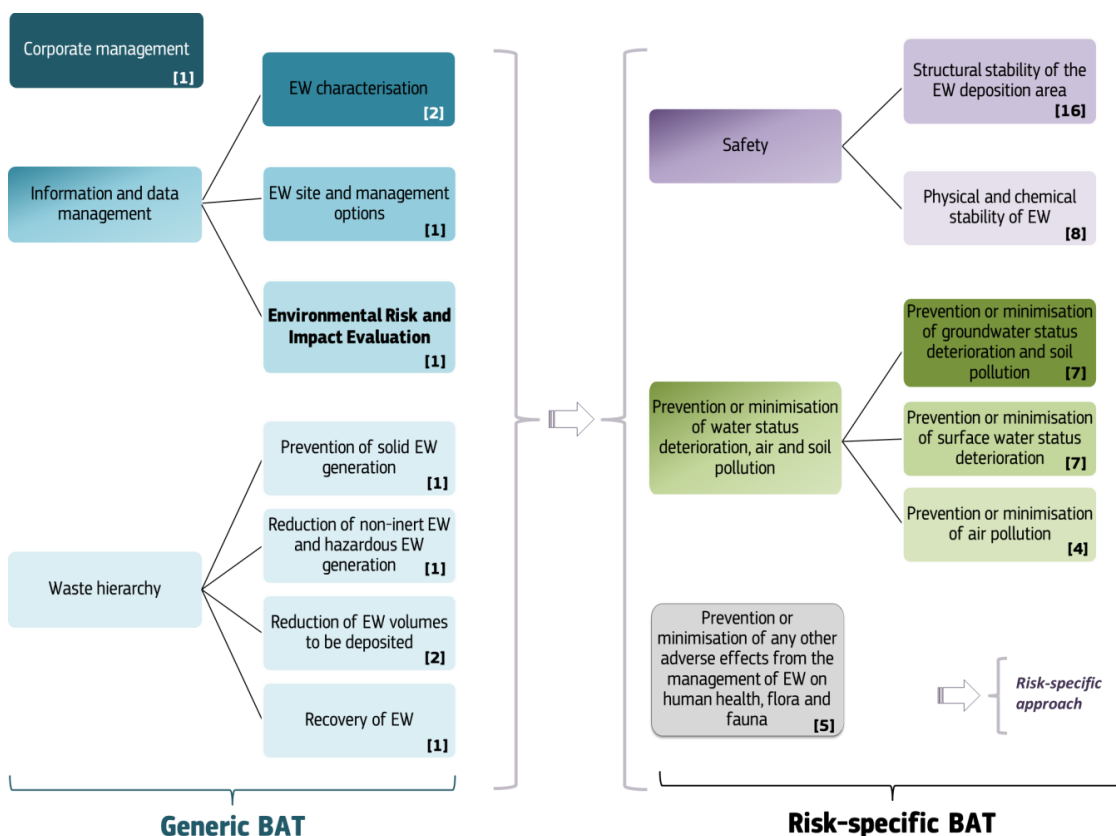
Corporate management
[1]

Information and data management

EW characterisation
[2]

EW site and management options
[1]

**Environmental Risk and Impact Evaluation**
[1]

Waste hierarchy

Prevention of solid EW generation
[1]

Reduction of non-inert EW and hazardous EW generation
[1]

Reduction of EW volumes to be deposited
[2]

Recovery of EW
[1]

Generic BAT

Safety

Structural stability of the EW deposition area
[16]

Physical and chemical stability of EW
[8]

Prevention or minimisation of water status deterioration, air and soil pollution

Prevention or minimisation of groundwater status deterioration and soil pollution
[7]

Prevention or minimisation of surface water status deterioration
[7]

Prevention or minimisation of air pollution
[4]

Prevention or minimisation of any other adverse effects from the management of EW on human health, flora and fauna
[5]

*Risk-specific approach*

Risk-specific BAT